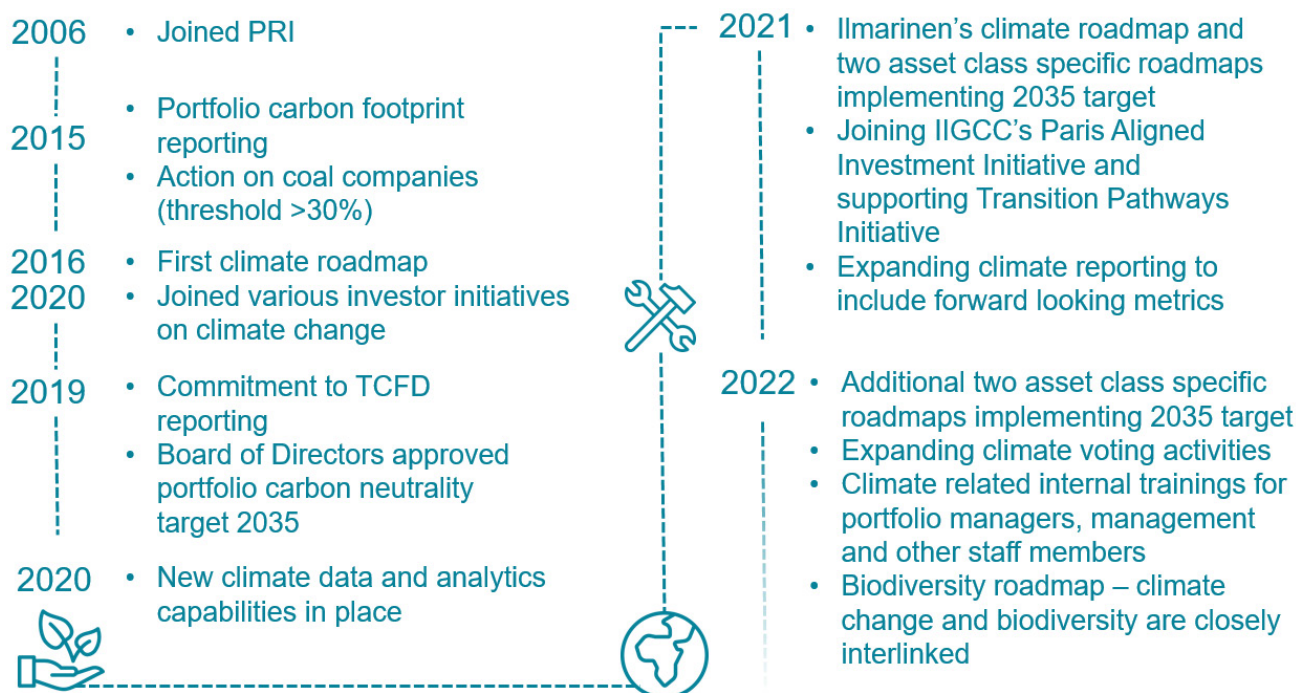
2006
• Joined PRI

2015
• Portfolio carbon footprint reporting
• Action on coal companies (threshold >30%)

2016
2020
• First climate roadmap
• Joined various investor initiatives on climate change

2019
• Commitment to TCFD reporting
• Board of Directors approved portfolio carbon neutrality target 2035

2020
• New climate data and analytics capabilities in place

2021
• Ilmarinen's climate roadmap and two asset class specific roadmaps implementing 2035 target
• Joining IIGCC's Paris Aligned Investment Initiative and supporting Transition Pathways Initiative
• Expanding climate reporting to include forward looking metrics

2022
• Additional two asset class specific roadmaps implementing 2035 target
• Expanding climate voting activities
• Climate related internal trainings for portfolio managers, management and other staff members
• Biodiversity roadmap – climate change and biodiversity are closely interlinked